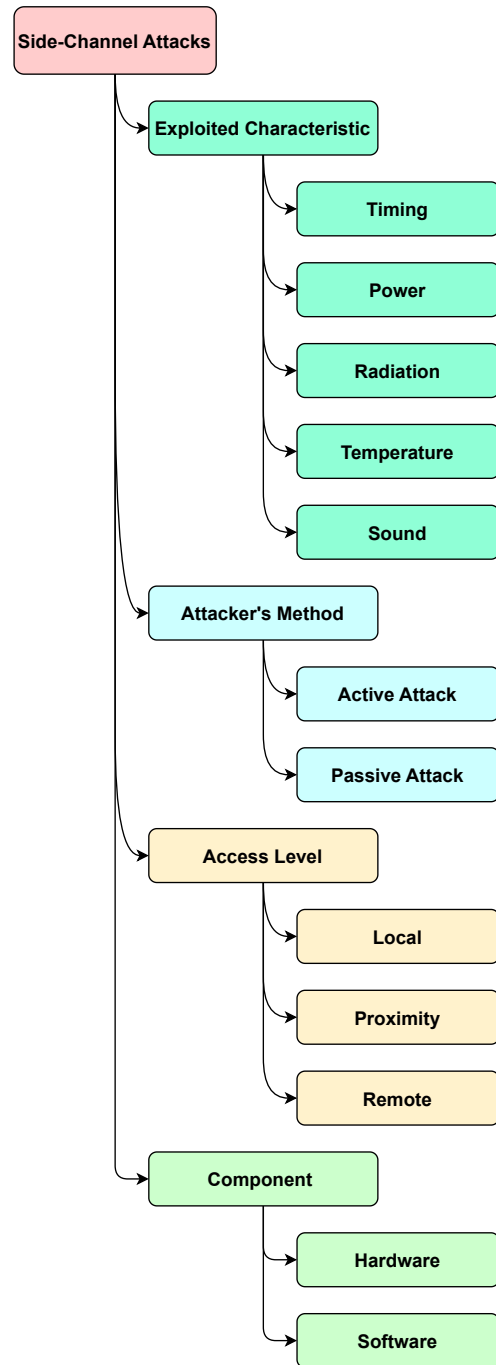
Side-Channel Attacks

Exploited Characteristic

Timing

Power

Radiation

Temperature

Sound

Attacker's Method

Active Attack

Passive Attack

Access Level

Local

Proximity

Remote

Component

Hardware

Software